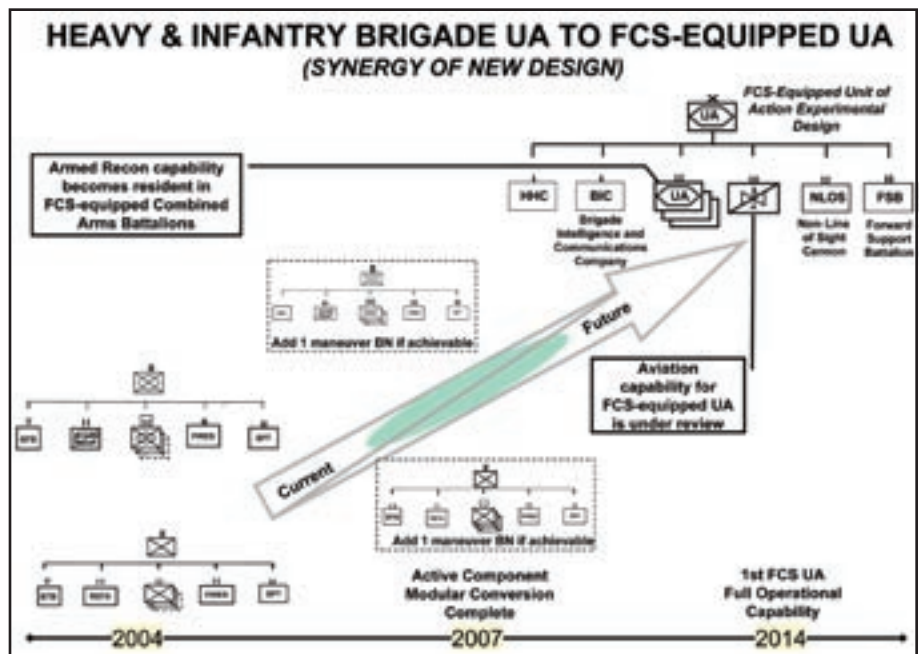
HEAVY & INFANTRY BRIGADE UA TO FCS-EQUIPPED UA

(SYNERGY OF NEW DESIGN)

FCS-Equipped Unit of Action Experimental Design

UA

Armed Recon capability becomes resident in FCS-equipped Combined Arms Battalions

HHC

BIC

Brigade Intelligence and Communications Company

UA

NLOS

Non Line of Sight Cannon

FSB

Forward Support Battalion

Add 1 maneuver BN if achievable

Future

Aviation capability for FCS-equipped UA is under review

Current

Add 1 maneuver BN if achievable

Active Component Modular Conversion Complete

1st FCS UA Full Operational Capability

2004

2007

2014